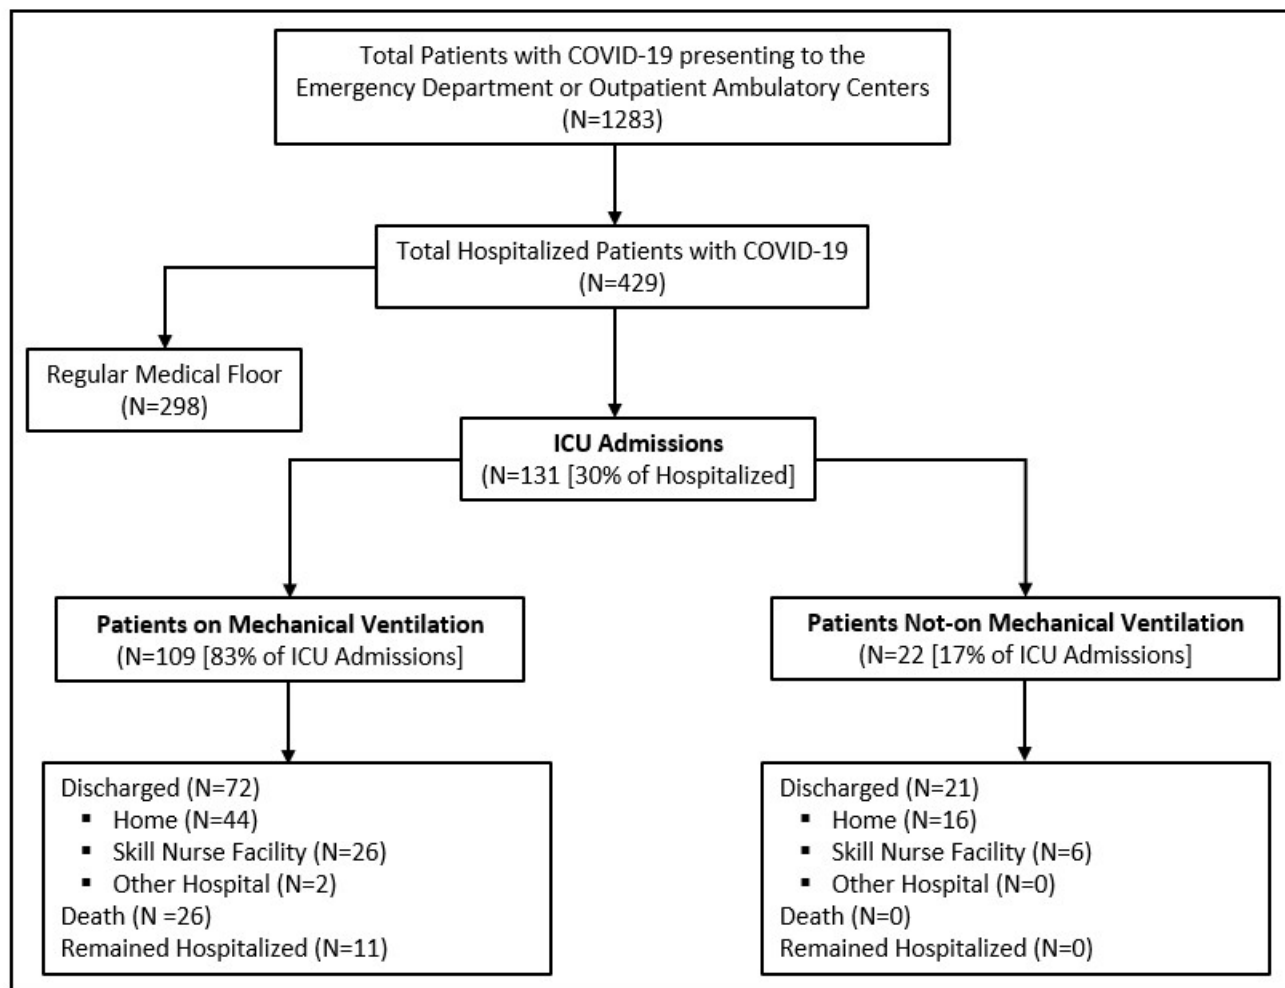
Total Patients with COVID-19 presenting to the Emergency Department or Outpatient Ambulatory Centers (N=1283)

Total Hospitalized Patients with COVID-19 (N=429)

Regular Medical Floor (N=298)

ICU Admissions (N=131 [30% of Hospitalized]

Patients on Mechanical Ventilation (N=109 [83% of ICU Admissions]

Patients Not-on Mechanical Ventilation (N=22 [17% of ICU Admissions]

Discharged (N=72)
- Home (N=44)
- Skill Nurse Facility (N=26)
- Other Hospital (N=2)
Death (N =26)
Remained Hospitalized (N=11)

Discharged (N=21)
- Home (N=16)
- Skill Nurse Facility (N=6)
- Other Hospital (N=0)
Death (N=0)
Remained Hospitalized (N=0)